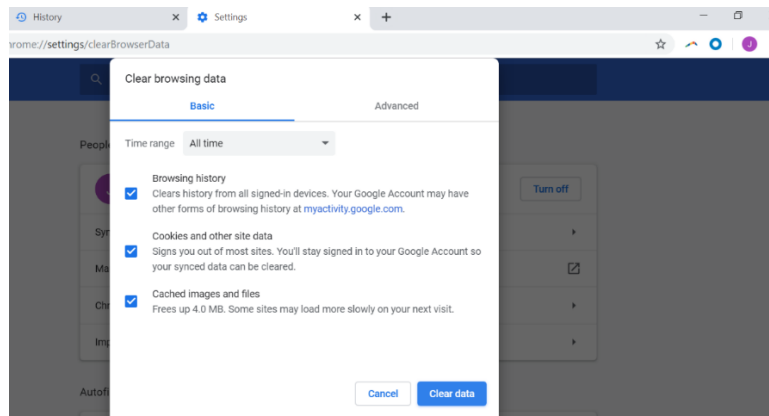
History

Settings

rome://settings/clearBrowserData

J

Peopl

Turn off

Syn

Ma

Chr

Imp

Autofi

Clear browsing data

Basic

Advanced

Time range All time

Browsing history
Clears history from all signed-in devices. Your Google Account may have other forms of browsing history at myactivity.google.com.

Cookies and other site data
Signs you out of most sites. You'll stay signed in to your Google Account so your synced data can be cleared.

Cached images and files
Frees up 4.0 MB. Some sites may load more slowly on your next visit.

Cancel

Clear data